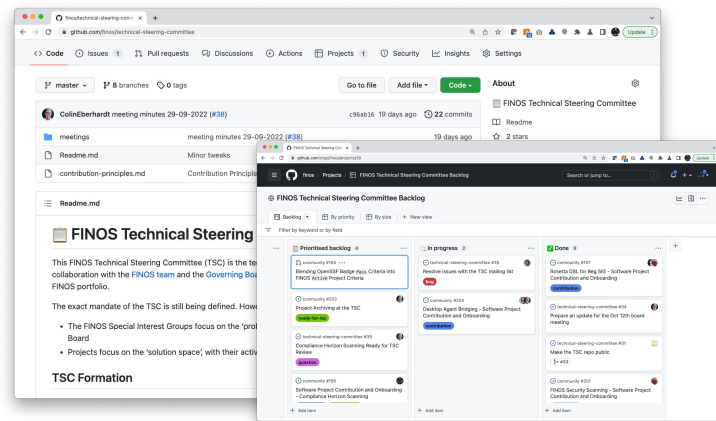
finos/technical-steering-comm ×
github.com/finos/technical-steering-committee
Update

Code Issues 1 Pull requests Discussions Actions Projects 1 Security Insights Settings

master 8 branches 0 tags
Go to file Add file Code

ColinEberhardt meeting minutes 29-09-2022 (#38) c96ab16 19 days ago 22 commits

meetings meeting minutes 29-09-2022 (#38) 19 days ago
Readme.md Minor tweaks
contribution-principles.md Contribution Principle

Readme.md

FINOS Technical Steering

This FINOS Technical Steering Committee (TSC) is the te collaboration with the FINOS team and the Governing Boa FINOS portfolio.

The exact mandate of the TSC is still being defined. Howe

- The FINOS Special Interest Groups focus on the 'pro Board
- Projects focus on the 'solution space', with their activ

TSC Formation

About
FINOS Technical Steering Committee
Readme
2 stars

FINOS Technical Steering Comm ×
github.com/orgs/finos/projects/19
Update

finos / Projects / FINOS Technical Steering Committee Backlog
Search or jump to...

FINOS Technical Steering Committee Backlog

Backlog By priority By size + New view

Filter by keyword or by field

Prioritised backlog 4
community #189
Blending OpenSSF Badge Pass Criteria into FINOS Active Project Criteria
community #203
Project Archiving at the TSC
ready-for-tsc
technical-steering-committee #35
Compliance Horizon Scanning Ready for TSC Review
question
community #185
Software Project Contribution and Onboarding - Compliance Horizon Scanning
+ Add item

In progress 2
technical-steering-committee #36
Resolve issues with the TSC mailing list
bug
community #204
Desktop Agent Bridging - Software Project Contribution and Onboarding
contribution
+ Add item

Done 9
community #197
Rosetta DSL for Reg SIG - Software Project Contribution and Onboarding
contribution
technical-steering-committee #34
Prepare an update for the Oct 12th board meeting
technical-steering-committee #31
Make the TSC repo public
#32
community #201
FINOS Security Scanning - Software Project Contribution and Onboarding
+ Add item